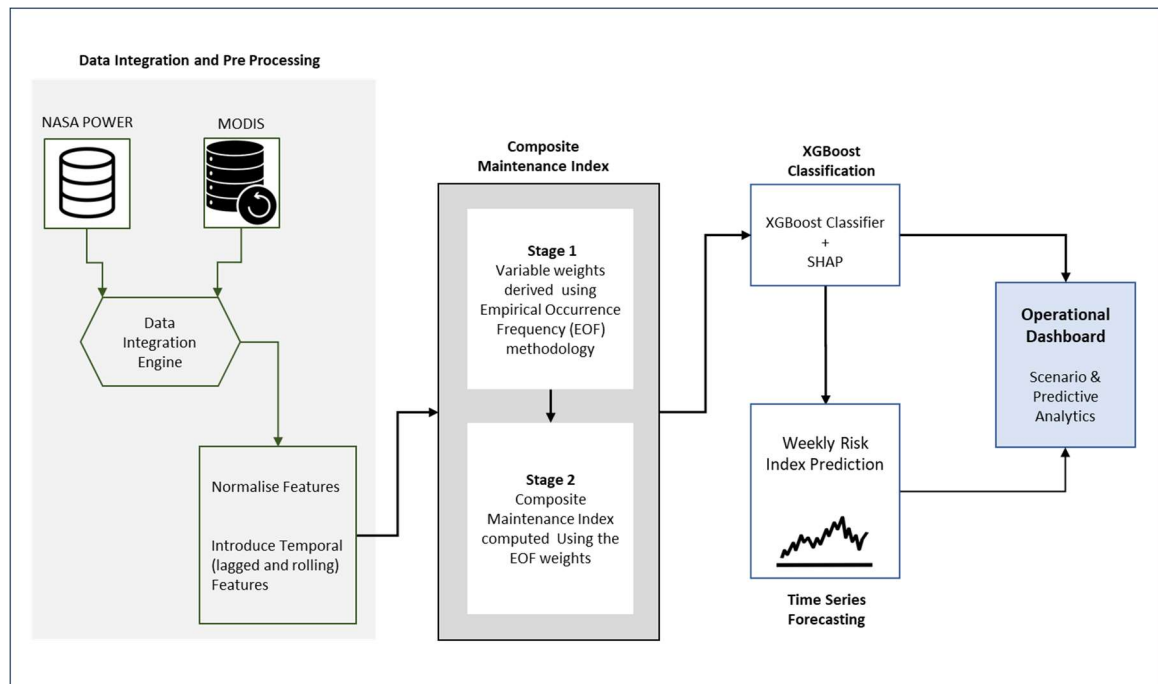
Data Integration and Pre Processing

NASA POWER

MODIS

Data Integration Engine

Normalise Features

Introduce Temporal (lagged and rolling) Features

Composite Maintenance Index

Stage 1
Variable weights derived using Empirical Occurrence Frequency (EOF) methodology

Stage 2
Composite Maintenance Index computed Using the EOF weights

XGBoost Classification

XGBoost Classifier + SHAP

Weekly Risk Index Prediction

Time Series Forecasting

Operational Dashboard

Scenario & Predictive Analytics